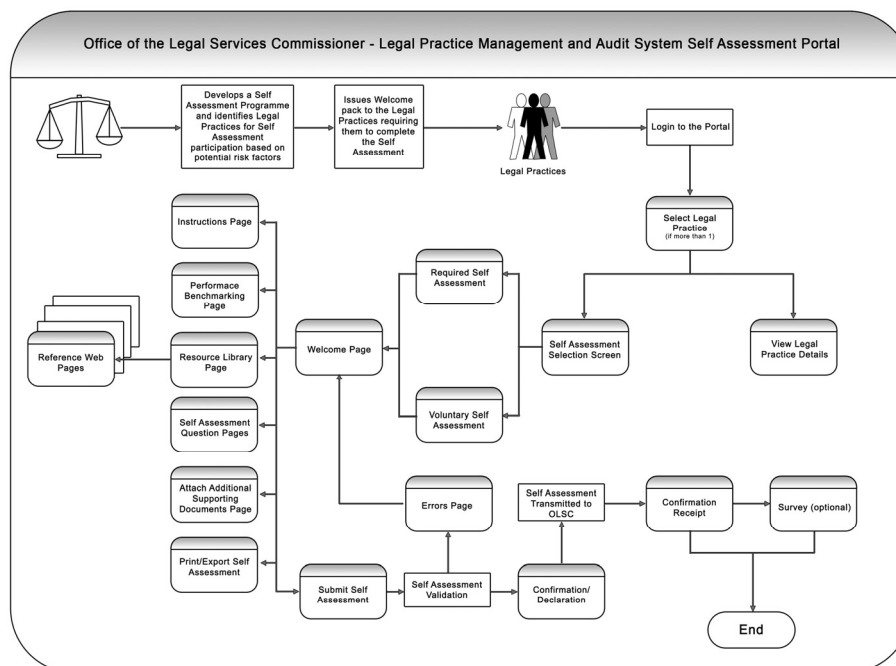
Office of the Legal Services Commissioner - Legal Practice Management and Audit System Self Assessment Portal

Develops a Self Assessment Programme and identifies Legal Practices for Self Assessment participation based on potential risk factors

Issues Welcome pack to the Legal Practices requiring them to complete the Self Assessment

Legal Practices

Login to the Portal

Select Legal Practice (if more than 1)

Self Assessment Selection Screen

View Legal Practice Details

Required Self Assessment

Voluntary Self Assessment

Welcome Page

Instructions Page

Performace Benchmarking Page

Resource Library Page

Reference Web Pages

Self Assessment Question Pages

Attach Additional Supporting Documents Page

Print/Export Self Assessment

Submit Self Assessment

Self Assessment Validation

Errors Page

Confirmation/ Declaration

Self Assessment Transmitted to OLSC

Confirmation Receipt

Survey (optional)

End